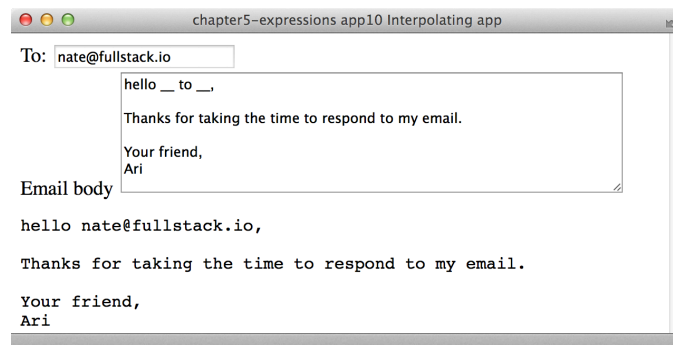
chapter5-expressions app10 Interpolating app

To: nate@fullstack.io

hello __ to __,

Thanks for taking the time to respond to my email.

Your friend,
Ari

Email body

hello nate@fullstack.io,

Thanks for taking the time to respond to my email.

Your friend,
Ari